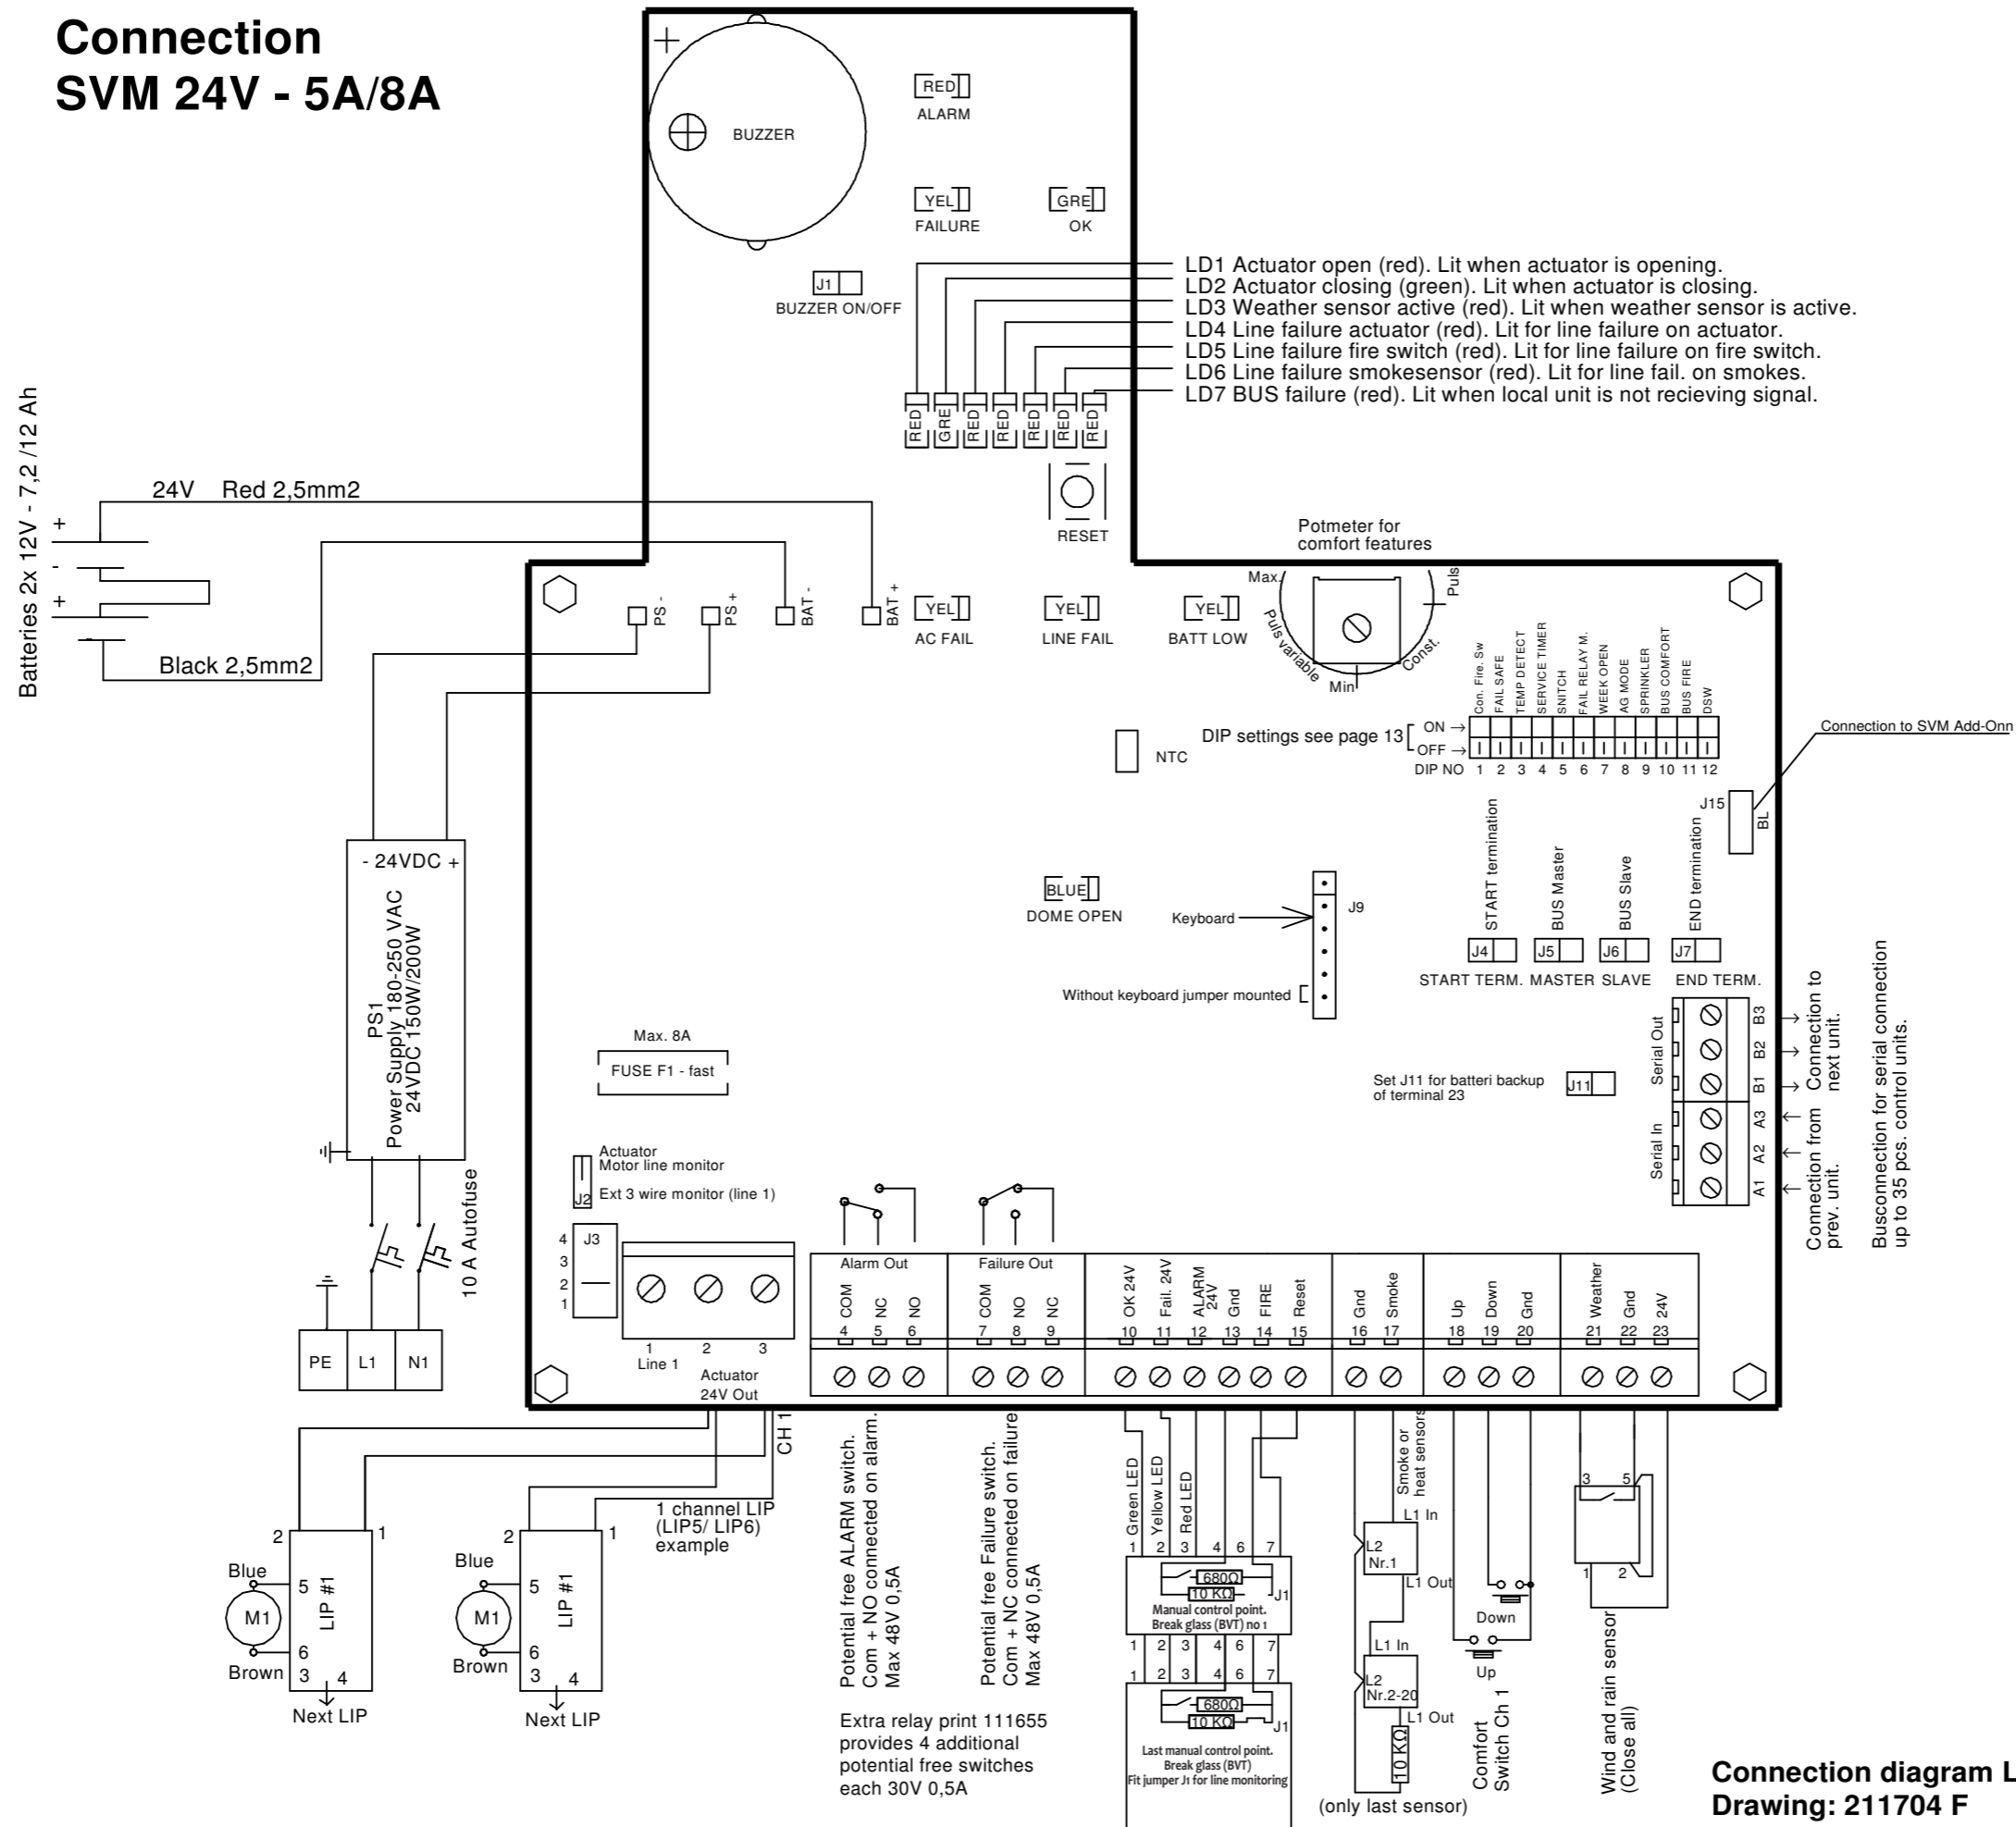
Connection
SVM 24V - 5A/8A

BUZZER

RED
ALARM

YEL
FAILURE

GRE
OK

J1
BUZZER ON/OFF

LD1 Actuator open (red). Lit when actuator is opening.
LD2 Actuator closing (green). Lit when actuator is closing.
LD3 Weather sensor active (red). Lit when weather sensor is active.
LD4 Line failure actuator (red). Lit for line failure on actuator.
LD5 Line failure fire switch (red). Lit for line failure on fire switch.
LD6 Line failure smokesensor (red). Lit for line fail. on smokes.
LD7 BUS failure (red). Lit when local unit is not recieving signal.

RED GRE RED RED RED RED RED

RESET

Batteries 2x 12V - 7,2 /12 Ah

24V Red 2,5mm2
Black 2,5mm2

PS - PS + BAT - BAT +

YEL AC FAIL
YEL LINE FAIL
YEL BATT LOW

Potmeter for comfort features
Max. Puls Puls variable Min Const.

Con. Fire. Sw FAIL SAFE TEMP DETECT SERVICE TIMER SNITCH FAIL RELAY M. WEEK OPEN AG MODE SPRINKLER BUS COMFORT BUS FIRE DSW

DIP settings see page 13 ON → OFF →
DIP NO 1 2 3 4 5 6 7 8 9 10 11 12

NTC

Connection to SVM Add-Onn
J15 BL

- 24VDC +
PS1
Power Supply 180-250 VAC
24VDC 150W/200W

BLUE
DOME OPEN

Keyboard
J9
Without keyboard jumper mounted

START termination BUS Master BUS Slave END termination
J4 J5 J6 J7
START TERM. MASTER SLAVE END TERM.

Serial Out B3 B2 B1
Serial In A3 A2 A1
Connection to next unit.
Connection from prev. unit.
Busconnection for serial connection up to 35 pcs. control units.

Max. 8A
FUSE F1 - fast

Set J11 for batteri backup of terminal 23
J11

Actuator
Motor line monitor
J2 Ext 3 wire monitor (line 1)

J3 4 3 2 1

1 2 3
Line 1
Actuator
24V Out

10 A Autofuse
PE L1 N1

Alarm Out
COM NC NO
4 5 6

Failure Out
COM NO NC
7 8 9

OK 24V Fail. 24V ALARM 24V Gnd FIRE Reset
10 11 12 13 14 15

Gnd Smoke
16 17

Up Down Gnd
18 19 20

Weather Gnd 24V
21 22 23

CH 1

2 1
Blue 5 M1 LIP #1 6 Brown 3 4
Next LIP

2 1
Blue 5 M1 LIP #1 6 Brown 3 4
Next LIP

1 channel LIP (LIP5/ LIP6) example

Potential free ALARM switch. Com + NO connected on alarm. Max 48V 0,5A

Potential free Failure switch. Com + NC connected on failure Max 48V 0,5A

Extra relay print 111655 provides 4 additional potential free switches each 30V 0,5A

Green LED Yellow LED Red LED
1 2 3 4 6 7
680Ω 10 KΩ J1
Manual control point. Break glass (BVT) no 1
1 2 3 4 6 7
1 2 3 4 6 7
680Ω 10 KΩ J1
Last manual control point. Break glass (BVT) Fit jumper J1 for line monitoring

Smoke or heat sensors
L1 In
L2 Nr.1
L1 Out
L1 In
L2 Nr.2-20
L1 Out
10 KΩ
(only last sensor)

Down
Up
Comfort Switch Ch 1

3 5
1 2
Wind and rain sensor (Close all)

Connection diagram L
Drawing: 211704 F